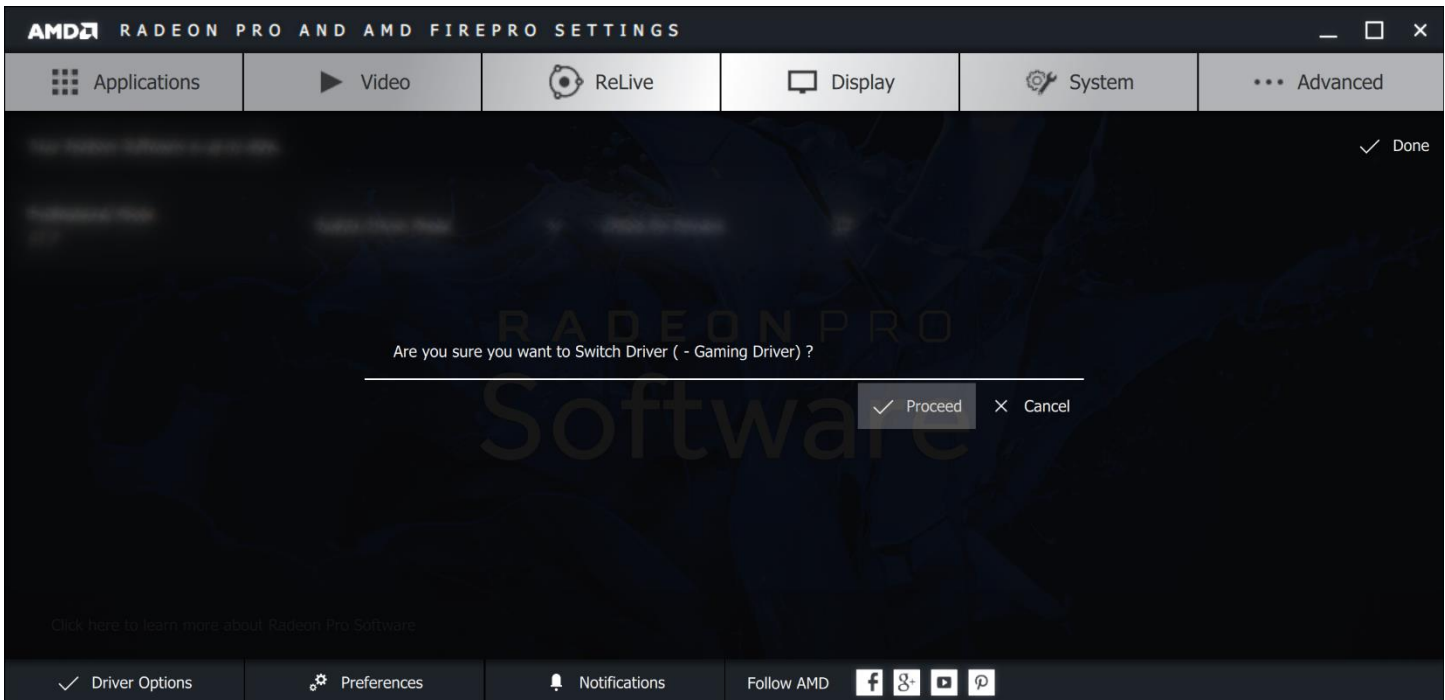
AMD RADEON PRO AND AMD FIREPRO SETTINGS

Applications
Video
ReLive
Display
System
Advanced

Done

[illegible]

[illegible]
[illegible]
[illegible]
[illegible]

RADEON PRO
Software

Are you sure you want to Switch Driver ( - Gaming Driver) ?

Proceed
Cancel

Click here to learn more about Radeon Pro Software

Driver Options
Preferences
Notifications
Follow AMD